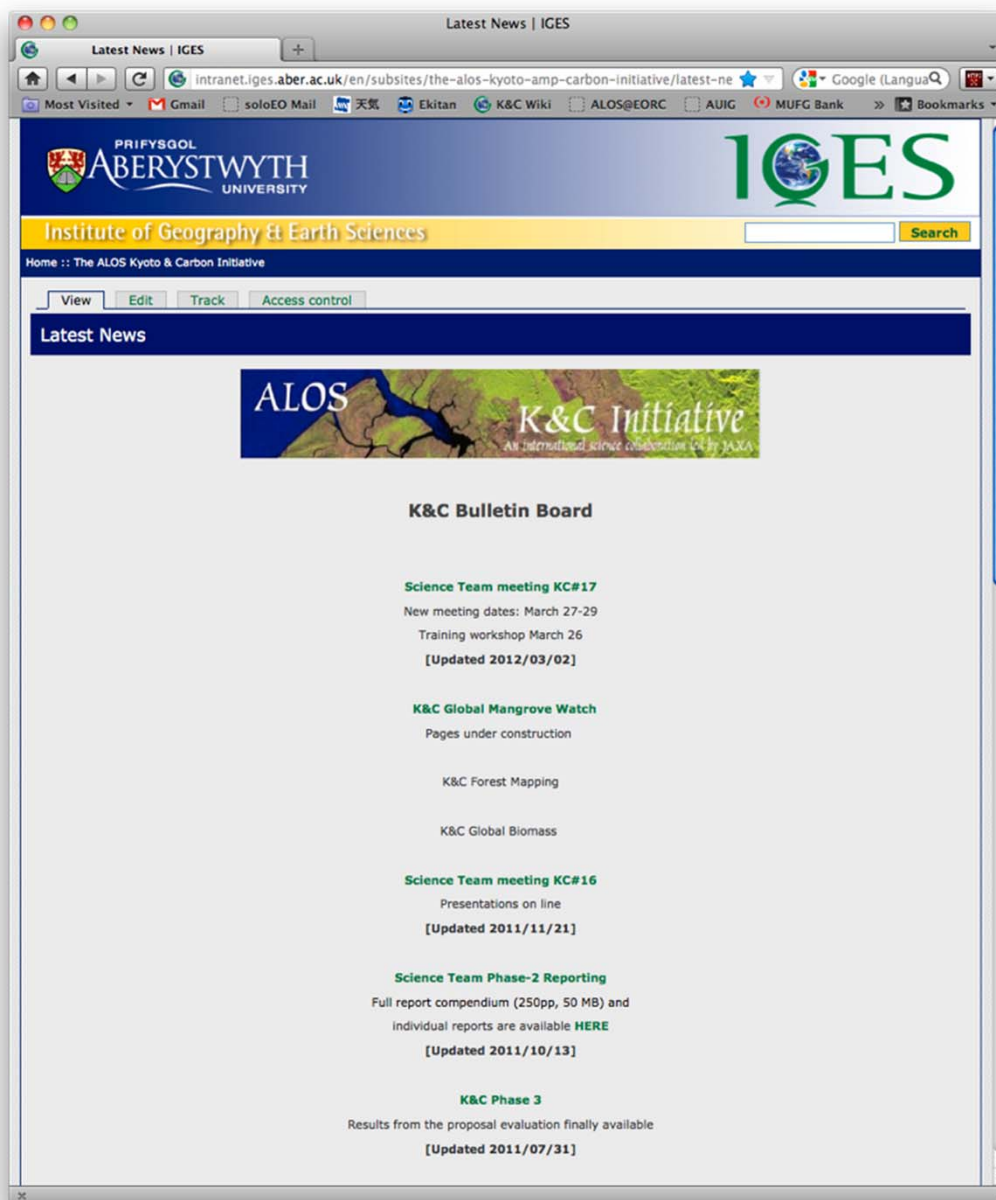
Latest News | IGES

Latest News | IGES

intranet.iges.aber.ac.uk/en/subsites/the-alos-kyoto-amp-carbon-initiative/latest-ne

Google (Langua

Most Visited Gmail soloEO Mail 天気 Ekitan K&C Wiki ALOS@EORC AUIG MUFG Bank Bookmarks

PRIFYSGOL ABERYSTWYTH UNIVERSITY

IGES

Institute of Geography & Earth Sciences

Search

Home :: The ALOS Kyoto & Carbon Initiative

View Edit Track Access control

Latest News

ALOS K&C Initiative An international science collaboration led by JAXA

K&C Bulletin Board

Science Team meeting KC#17

New meeting dates: March 27-29

Training workshop March 26

[Updated 2012/03/02]

K&C Global Mangrove Watch

Pages under construction

K&C Forest Mapping

K&C Global Biomass

Science Team meeting KC#16

Presentations on line

[Updated 2011/11/21]

Science Team Phase-2 Reporting

Full report compendium (250pp, 50 MB) and individual reports are available HERE

[Updated 2011/10/13]

K&C Phase 3

Results from the proposal evaluation finally available

[Updated 2011/07/31]